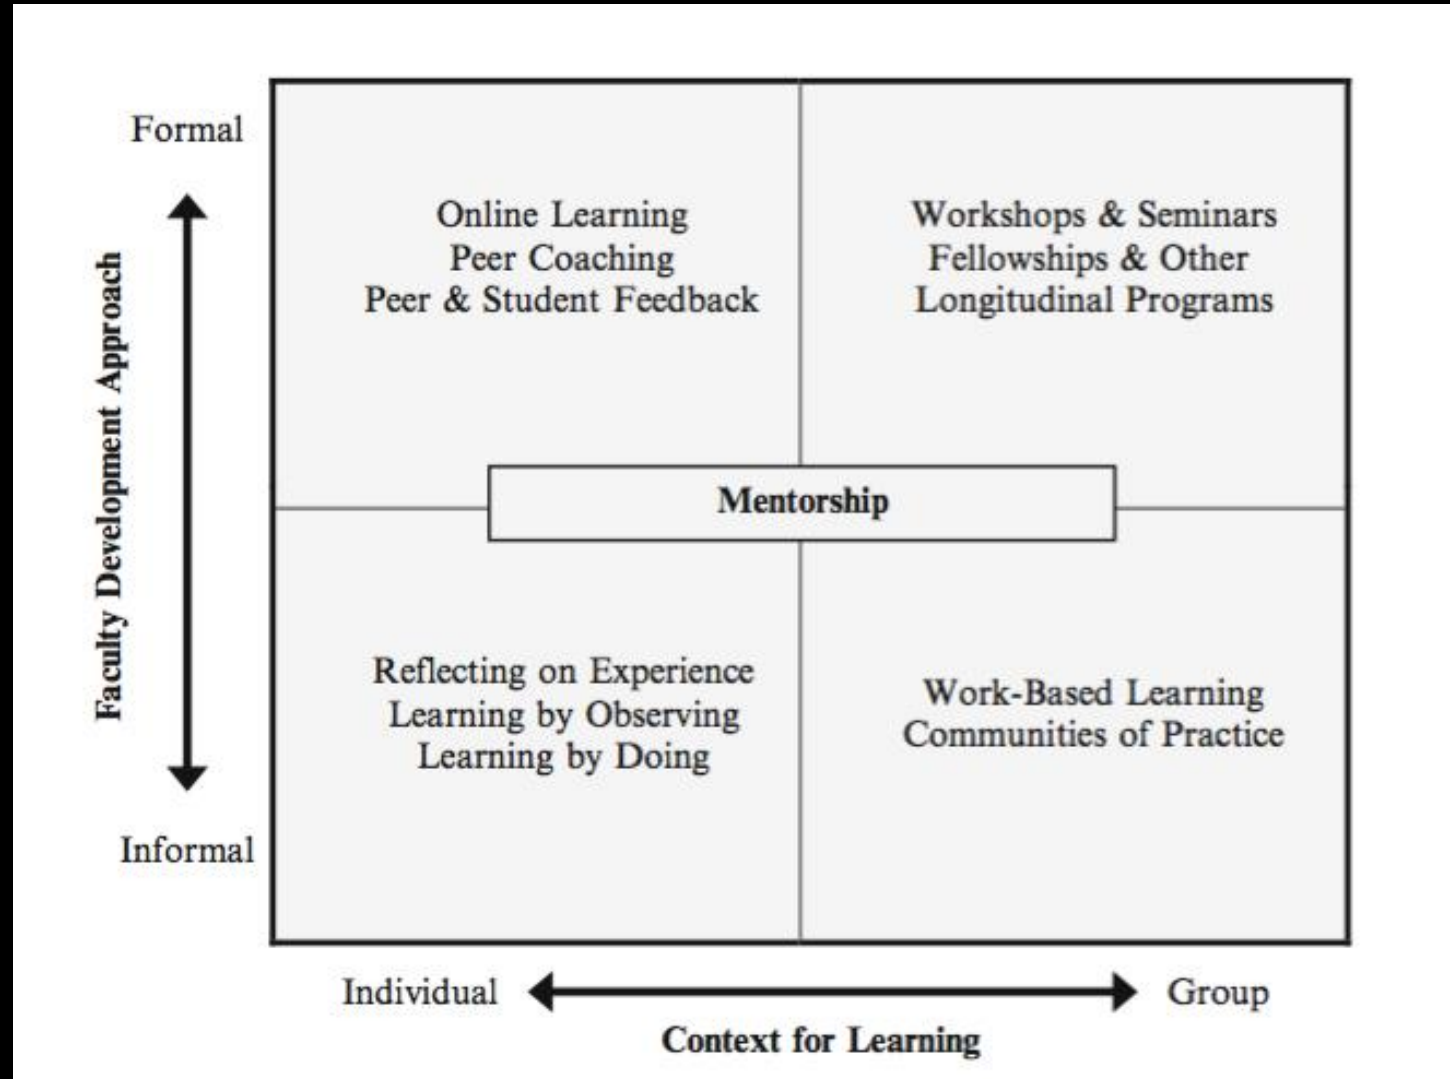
Faculty Development Approach

Formal

Informal

Online Learning
Peer Coaching
Peer & Student Feedback

Workshops & Seminars
Fellowships & Other
Longitudinal Programs

Mentorship

Reflecting on Experience
Learning by Observing
Learning by Doing

Work-Based Learning
Communities of Practice

Individual

Group

Context for Learning